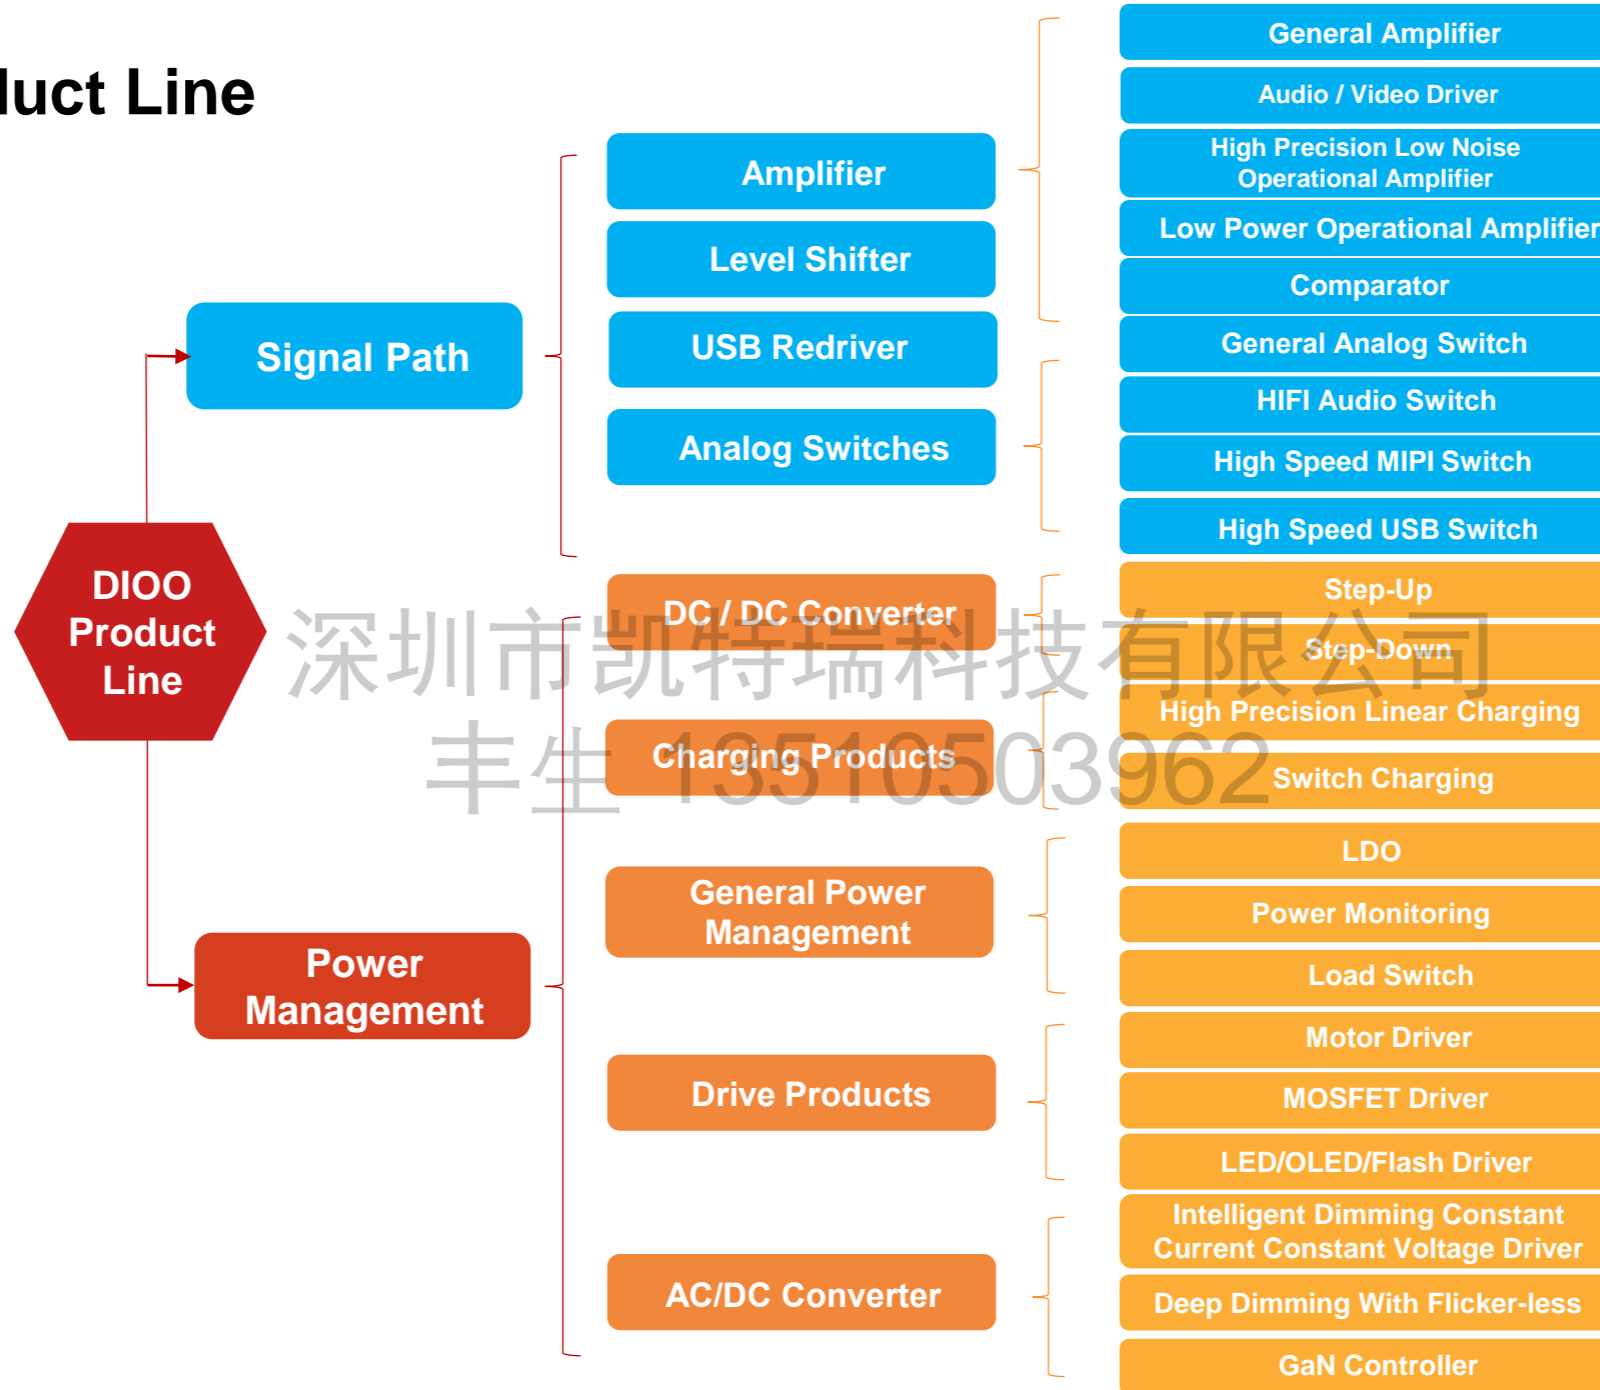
luct Line

DIOO Product Line

Signal Path

Power Management

Amplifier

Level Shifter

USB Redriver

Analog Switches

DC / DC Converter

Charging Products

General Power Management

Drive Products

AC/DC Converter

General Amplifier

Audio / Video Driver

High Precision Low Noise Operational Amplifier

Low Power Operational Amplifier

Comparator

General Analog Switch

HIFI Audio Switch

High Speed MIPI Switch

High Speed USB Switch

Step-Up

Step-Down

High Precision Linear Charging

Switch Charging

LDO

Power Monitoring

Load Switch

Motor Driver

MOSFET Driver

LED/OLED/Flash Driver

Intelligent Dimming Constant Current Constant Voltage Driver

Deep Dimming With Flicker-less

GaN Controller

深圳市凯特瑞科技有限公司
丰生 13510503962